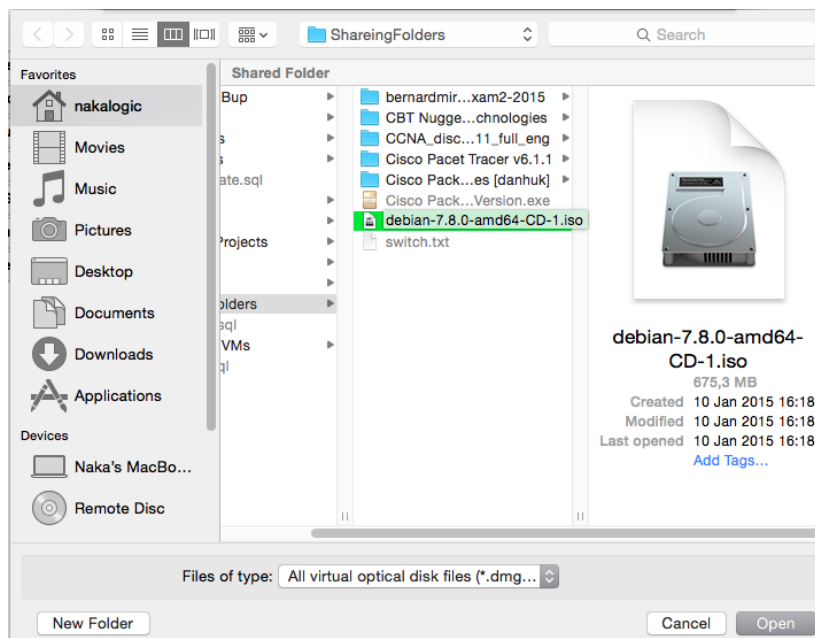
ShareingFolders

Search

Favorites

nakalogic

Movies

Music

Pictures

Desktop

Documents

Downloads

Applications

Devices

Naka's MacBo...

Remote Disc

Shared Folder

Bup

s

s

ate.sql

Projects

olders

sql

VMs

ql

bernardmir...xam2-2015

CBT Nugge...chnologies

CCNA_disc...11_full_eng

Cisco Pacet Tracer v6.1.1

Cisco Pack...es [danhuk]

Cisco Pack...Version.exe

debian-7.8.0-amd64-CD-1.iso

switch.txt

debian-7.8.0-amd64-CD-1.iso

675,3 MB

| | |
|---|---|
| Created | 10 Jan 2015 16:18 |
| Modified | 10 Jan 2015 16:18 |
| Last opened | 10 Jan 2015 16:18 |

Add Tags...

Files of type: All virtual optical disk files (*.dmg...

New Folder

Cancel

Open